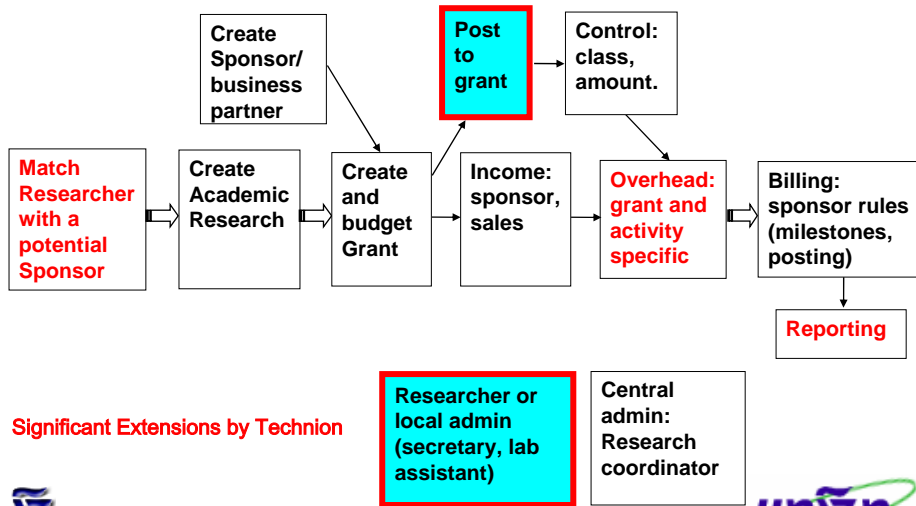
Create Sponsor/ business partner

Post to grant

Control: class, amount.

Match Researcher with a potential Sponsor

Create Academic Research

Create and budget Grant

Income: sponsor, sales

Overhead: grant and activity specific

Billing: sponsor rules (milestones, posting)

Reporting

Significant Extensions by Technion

Researcher or local admin (secretary, lab assistant)

Central admin: Research coordinator